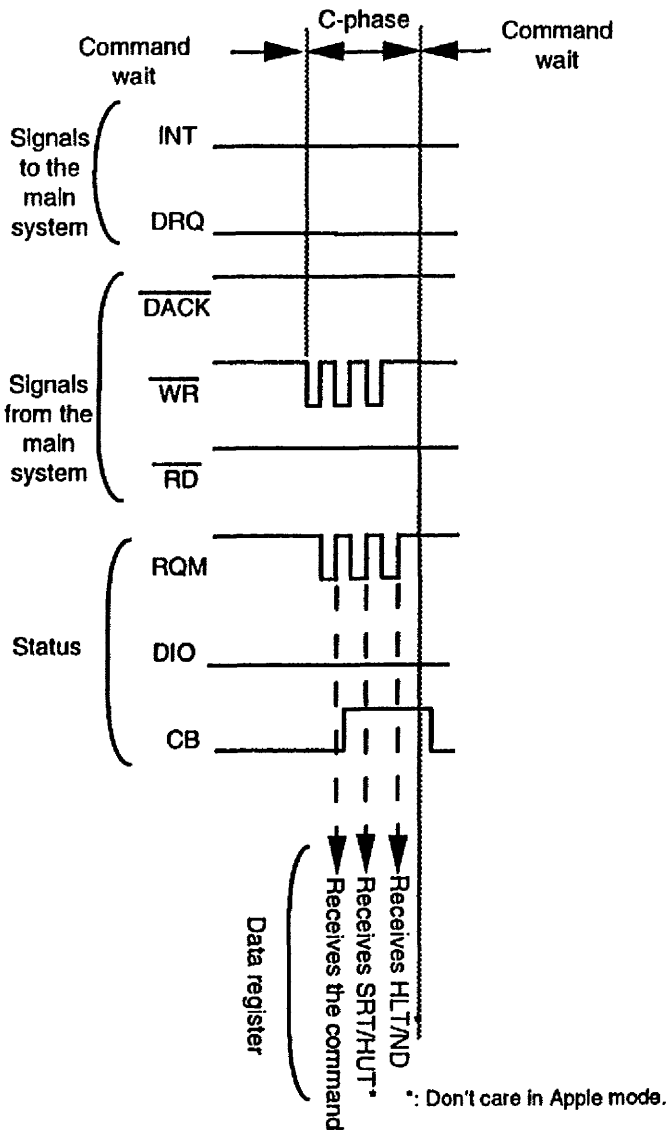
C-phase

Command wait

Command wait

Signals to the main system

INT

DRQ

Signals from the main system

$\overline{DACK}$

$\overline{WR}$

$\overline{RD}$

Status

RQM

DIO

CB

Data register

Receives the command

Receives SRT/HUT*

Receives HLT/ND

*: Don't care in Apple mode.